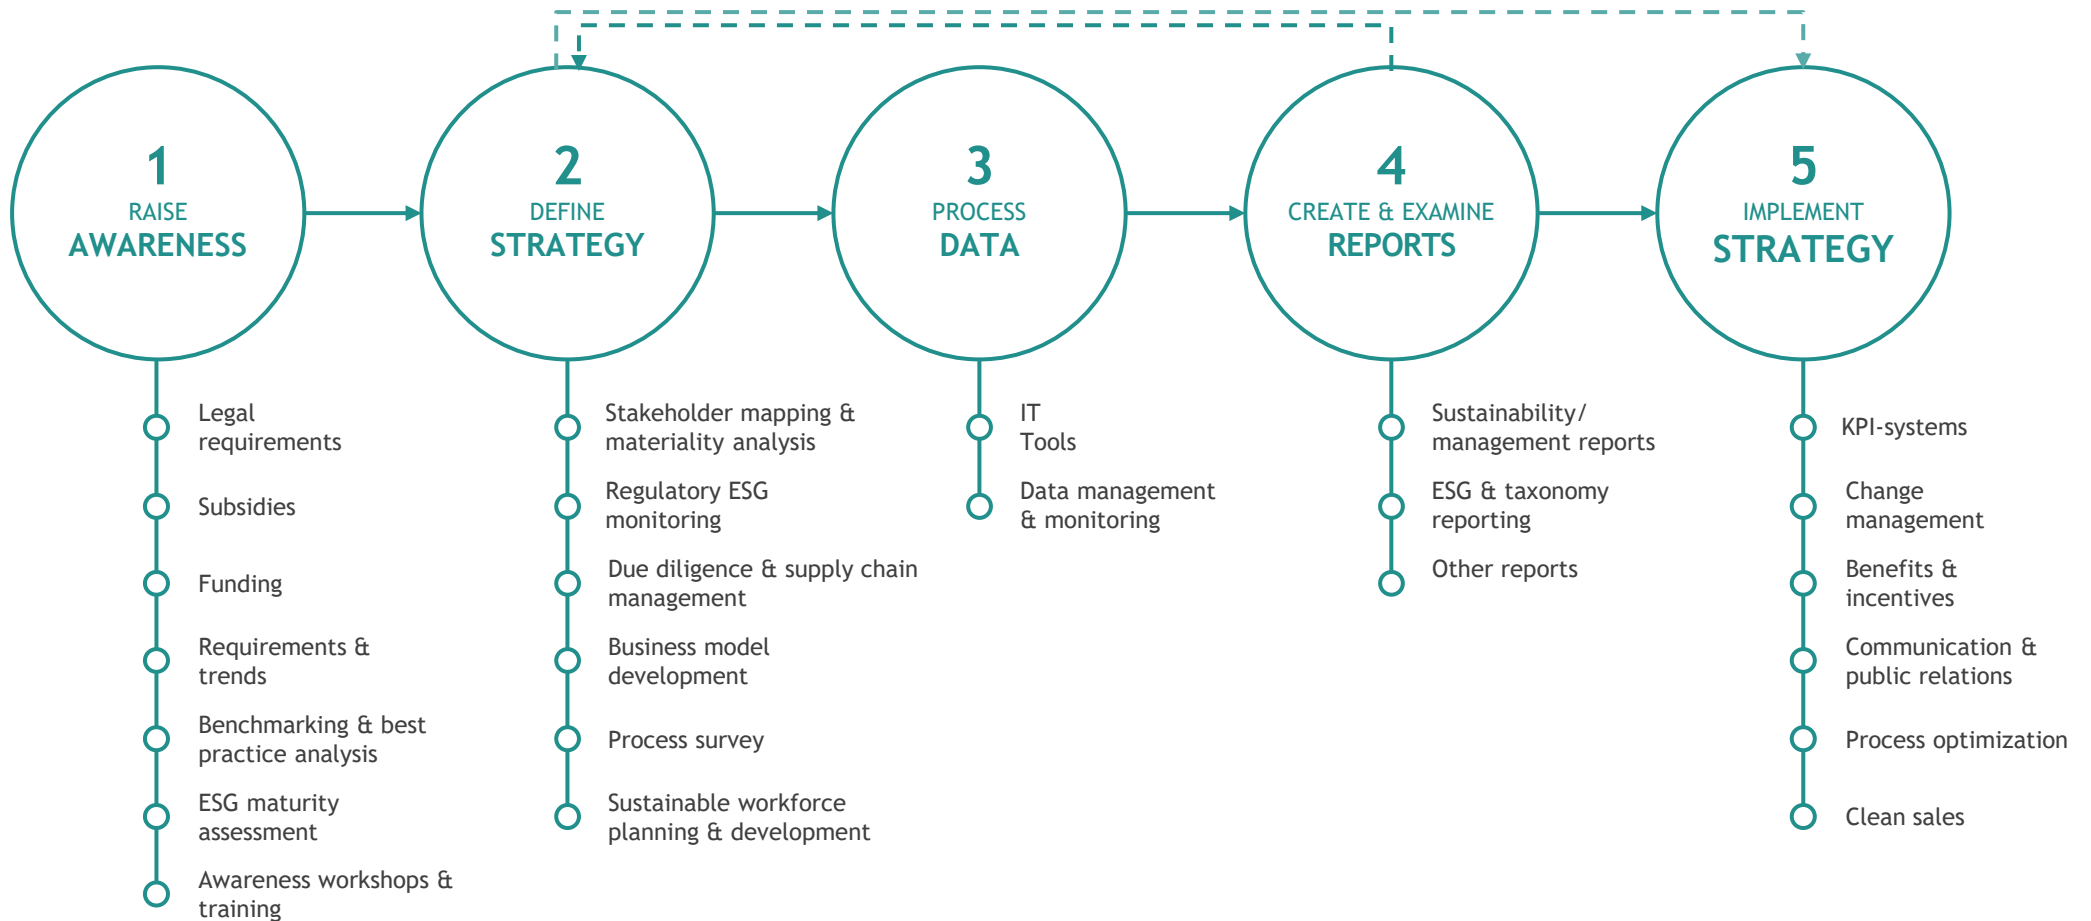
1
RAISE
AWARENESS

2
DEFINE
STRATEGY

3
PROCESS
DATA

4
CREATE & EXAMINE
REPORTS

5
IMPLEMENT
STRATEGY

Legal requirements

Subsidies

Funding

Requirements & trends

Benchmarking & best practice analysis

ESG maturity assessment

Awareness workshops & training

Stakeholder mapping & materiality analysis

Regulatory ESG monitoring

Due diligence & supply chain management

Business model development

Process survey

Sustainable workforce planning & development

IT Tools

Data management & monitoring

Sustainability/ management reports

ESG & taxonomy reporting

Other reports

KPI-systems

Change management

Benefits & incentives

Communication & public relations

Process optimization

Clean sales